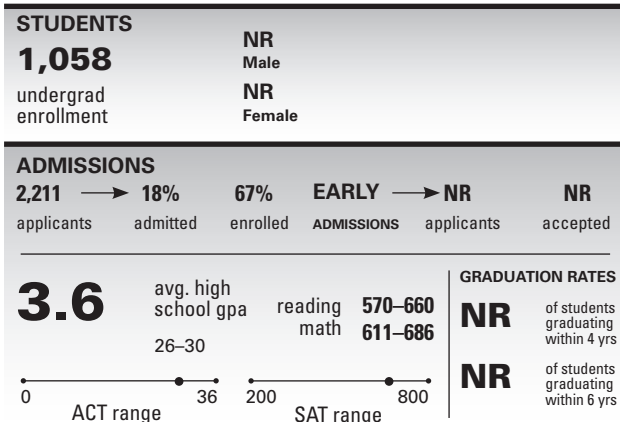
STUDENTS

1,058
undergrad enrollment

NR
Male

NR
Female

ADMISSIONS

2,211 applicants → 18% admitted

67% enrolled

EARLY ADMISSIONS → NR applicants

NR accepted

3.6
avg. high school gpa

26–30

0 36
ACT range

reading 570–660
math 611–686

200 800
SAT range

GRADUATION RATES

NR of students graduating within 4 yrs

NR of students graduating within 6 yrs